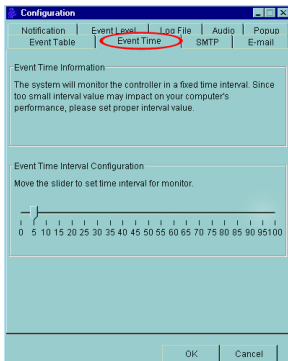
Configuration

Notification | Event Level | Log File | Audio | Popup
Event Table | Event Time | SMTP | E-mail

Event Time Information

The system will monitor the controller in a fixed time interval. Since too small interval value may impact on your computer's performance, please set proper interval value.

Event Time Interval Configuration

Move the slider to set time interval for monitor.

0 5 10 15 20 25 30 35 40 45 50 55 60 65 70 75 80 85 90 95 100

OK Cancel